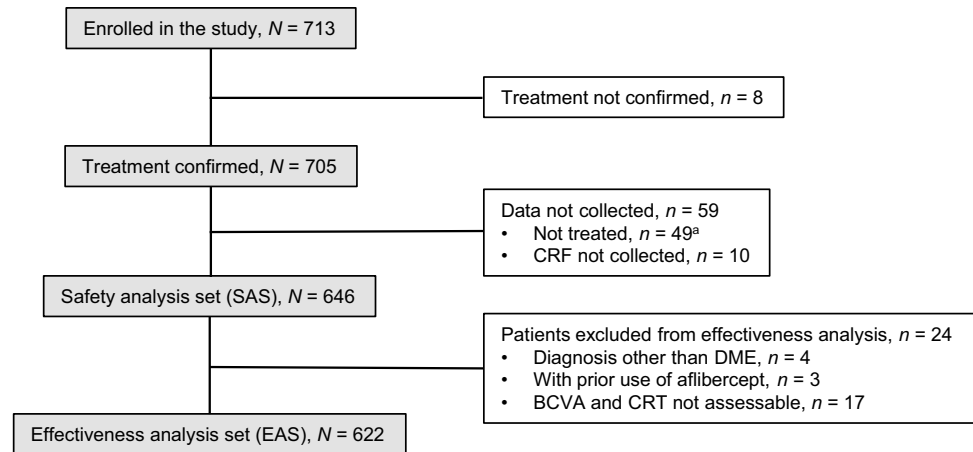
Enrolled in the study, $N$ = 713

Treatment not confirmed, $n$ = 8

Treatment confirmed, $N$ = 705

Data not collected, $n$ = 59
• Not treated, $n$ = 49$^a$
• CRF not collected, $n$ = 10

Safety analysis set (SAS), $N$ = 646

Patients excluded from effectiveness analysis, $n$ = 24
• Diagnosis other than DME, $n$ = 4
• With prior use of aflibercept, $n$ = 3
• BCVA and CRT not assessable, $n$ = 17

Effectiveness analysis set (EAS), $N$ = 622